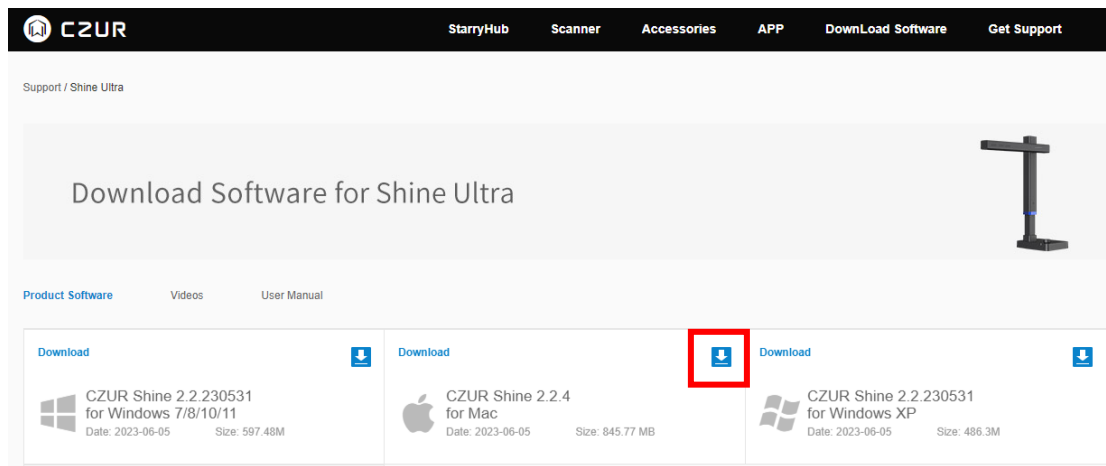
CZUR

StarryHub Scanner Accessories APP DownLoad Software Get Support

Support / Shine Ultra

Download Software for Shine Ultra

Product Software Videos User Manual

Download
CZUR Shine 2.2.230531 for Windows 7/8/10/11
Date: 2023-06-05 Size: 597.48M

Download
CZUR Shine 2.2.4 for Mac
Date: 2023-06-05 Size: 845.77 MB

Download
CZUR Shine 2.2.230531 for Windows XP
Date: 2023-06-05 Size: 486.3M